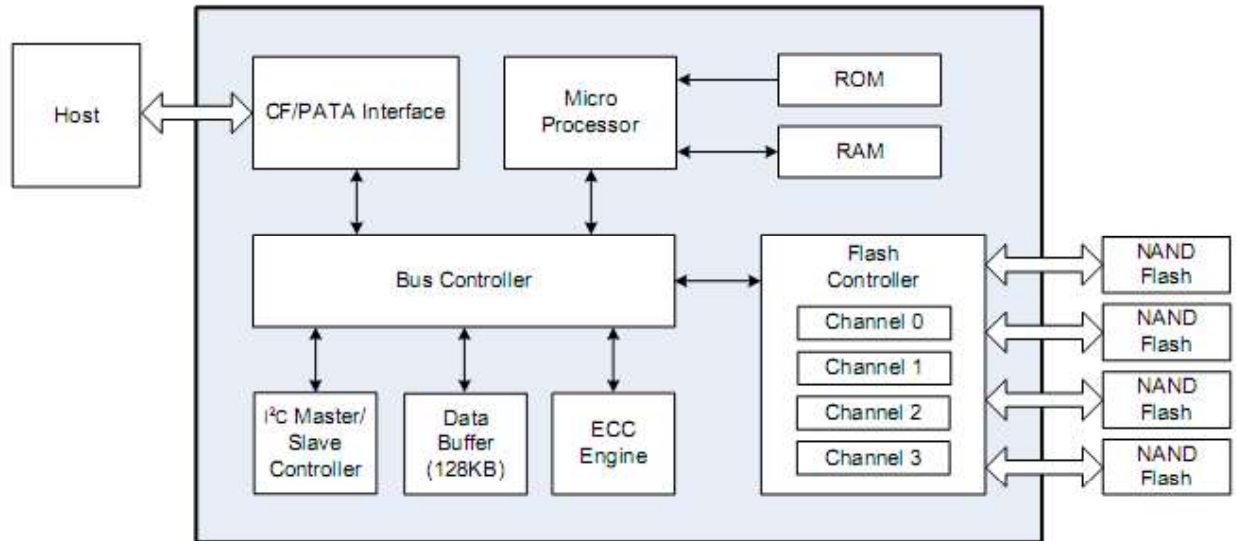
Host

CF/PATA Interface

Micro Processor

ROM

RAM

Bus Controller

Flash Controller

Channel 0

Channel 1

Channel 2

Channel 3

NAND Flash

NAND Flash

NAND Flash

NAND Flash

I$^2$C Master/ Slave Controller

Data Buffer (128KB)

ECC Engine